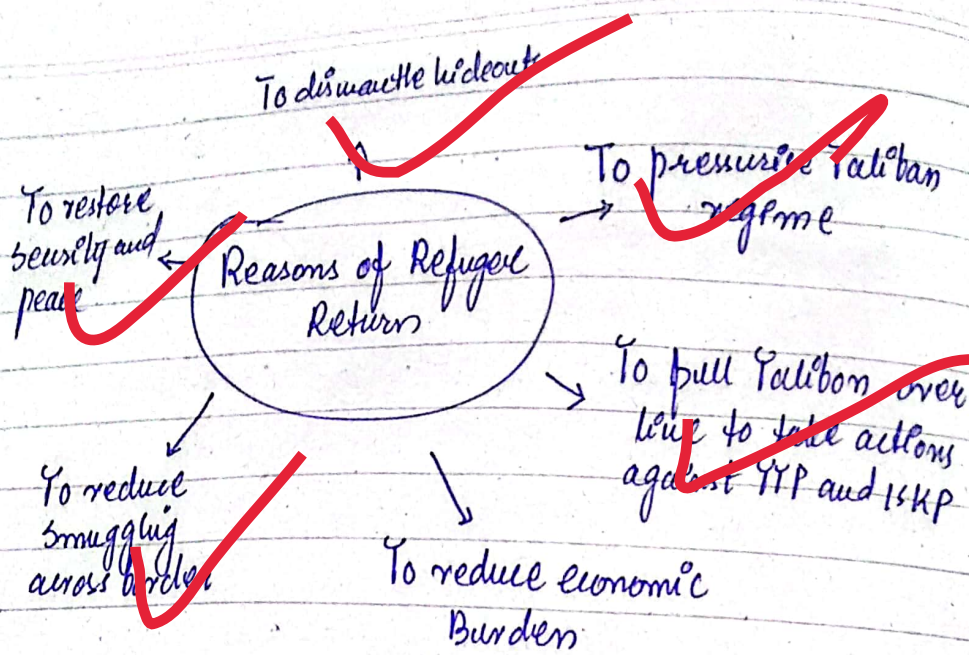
To dismantle hideouts

To restore security and peace

Reasons of Refugee Return

To pressurise Taliban regime

To pull Taliban over line to take actions against TTP and ISKP

To reduce smuggling across border

To reduce economic Burden